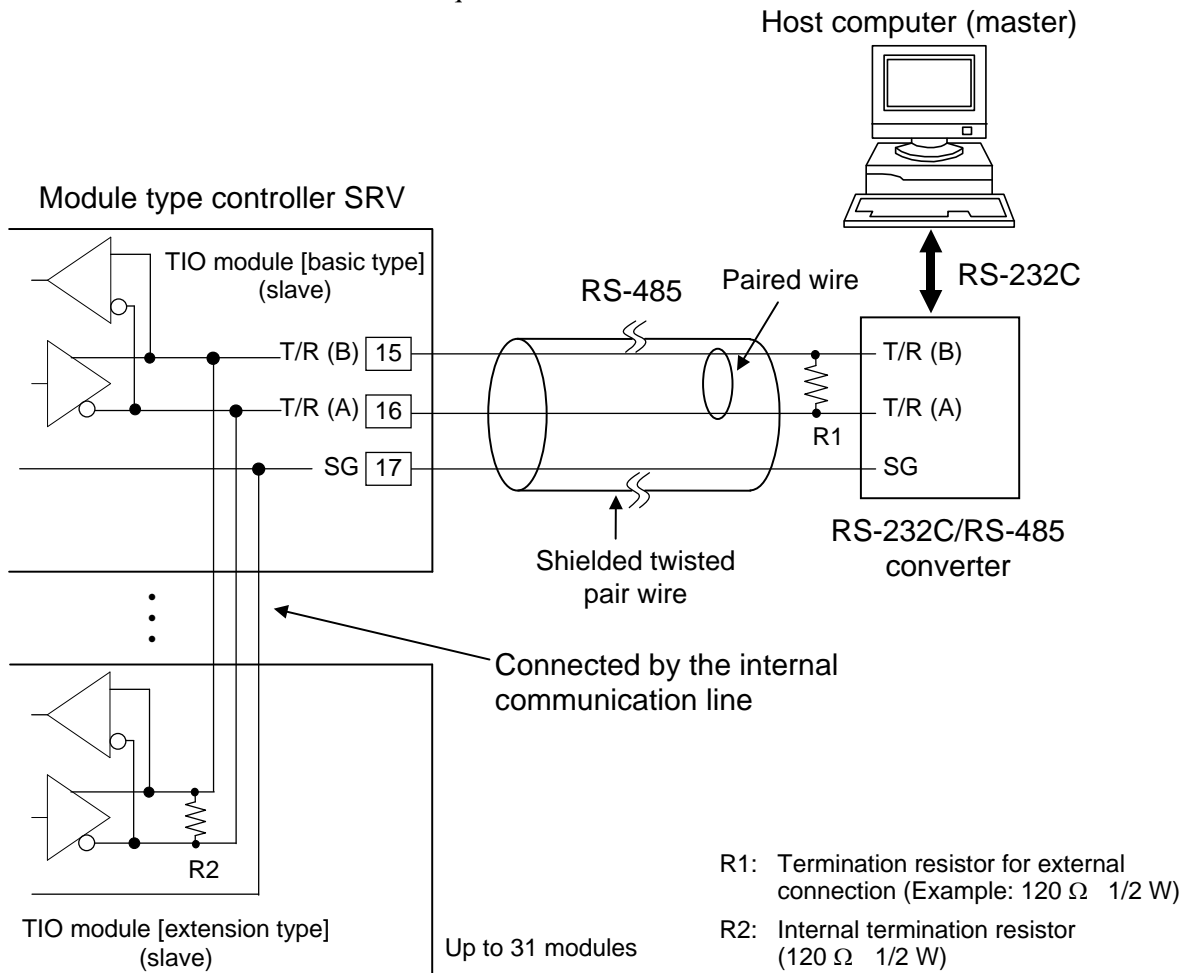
Host computer (master)

Module type controller SRV

TIO module [basic type] (slave)

T/R (B) 15

T/R (A) 16

SG 17

RS-485

Paired wire

RS-232C

T/R (B)

T/R (A)

R1

SG

RS-232C/RS-485 converter

Shielded twisted pair wire

Connected by the internal communication line

R2

TIO module [extension type] (slave)

Up to 31 modules

R1: Termination resistor for external connection (Example: 120 Ω 1/2 W)

R2: Internal termination resistor (120 Ω 1/2 W)